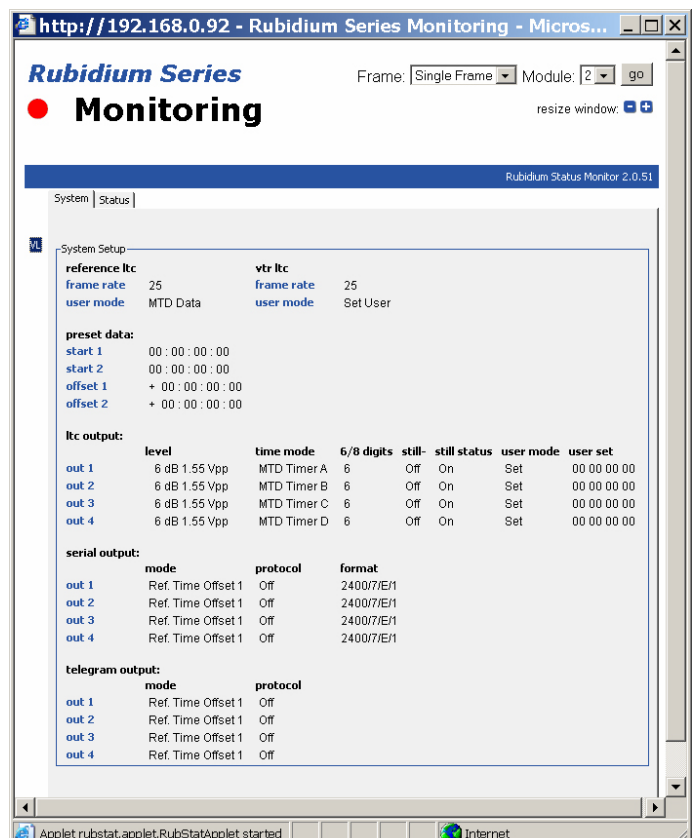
http://192.168.0.92 - Rubidium Series Monitoring - Micros...

Rubidium Series
Monitoring

Frame: Single Frame Module: 2 go

resize window:

Rubidium Status Monitor 2.0.51

System | Status

VL

System Setup

reference ltc
frame rate 25
user mode MTD Data

vtr ltc
frame rate 25
user mode Set User

preset data:
start 1 00 : 00 : 00 : 00
start 2 00 : 00 : 00 : 00
offset 1 + 00 : 00 : 00 : 00
offset 2 + 00 : 00 : 00 : 00

ltc output:

| | level | time mode | 6/8 digits | still- | still status | user mode | user set |
|---|---|---|---|---|---|---|---|
| out 1 | 6 dB 1.55 Vpp | MTD Timer A | 6 | Off | On | Set | 00 00 00 00 |
| out 2 | 6 dB 1.55 Vpp | MTD Timer B | 6 | Off | On | Set | 00 00 00 00 |
| out 3 | 6 dB 1.55 Vpp | MTD Timer C | 6 | Off | On | Set | 00 00 00 00 |
| out 4 | 6 dB 1.55 Vpp | MTD Timer D | 6 | Off | On | Set | 00 00 00 00 |

serial output:

| | mode | protocol | format |
|---|---|---|---|
| out 1 | Ref. Time Offset 1 | Off | 2400/7/E/1 |
| out 2 | Ref. Time Offset 1 | Off | 2400/7/E/1 |
| out 3 | Ref. Time Offset 1 | Off | 2400/7/E/1 |
| out 4 | Ref. Time Offset 1 | Off | 2400/7/E/1 |

telegram output:

| | mode | protocol |
|---|---|---|
| out 1 | Ref. Time Offset 1 | Off |
| out 2 | Ref. Time Offset 1 | Off |
| out 3 | Ref. Time Offset 1 | Off |
| out 4 | Ref. Time Offset 1 | Off |

Applet rubstat.applet.RubStatApplet started
Internet